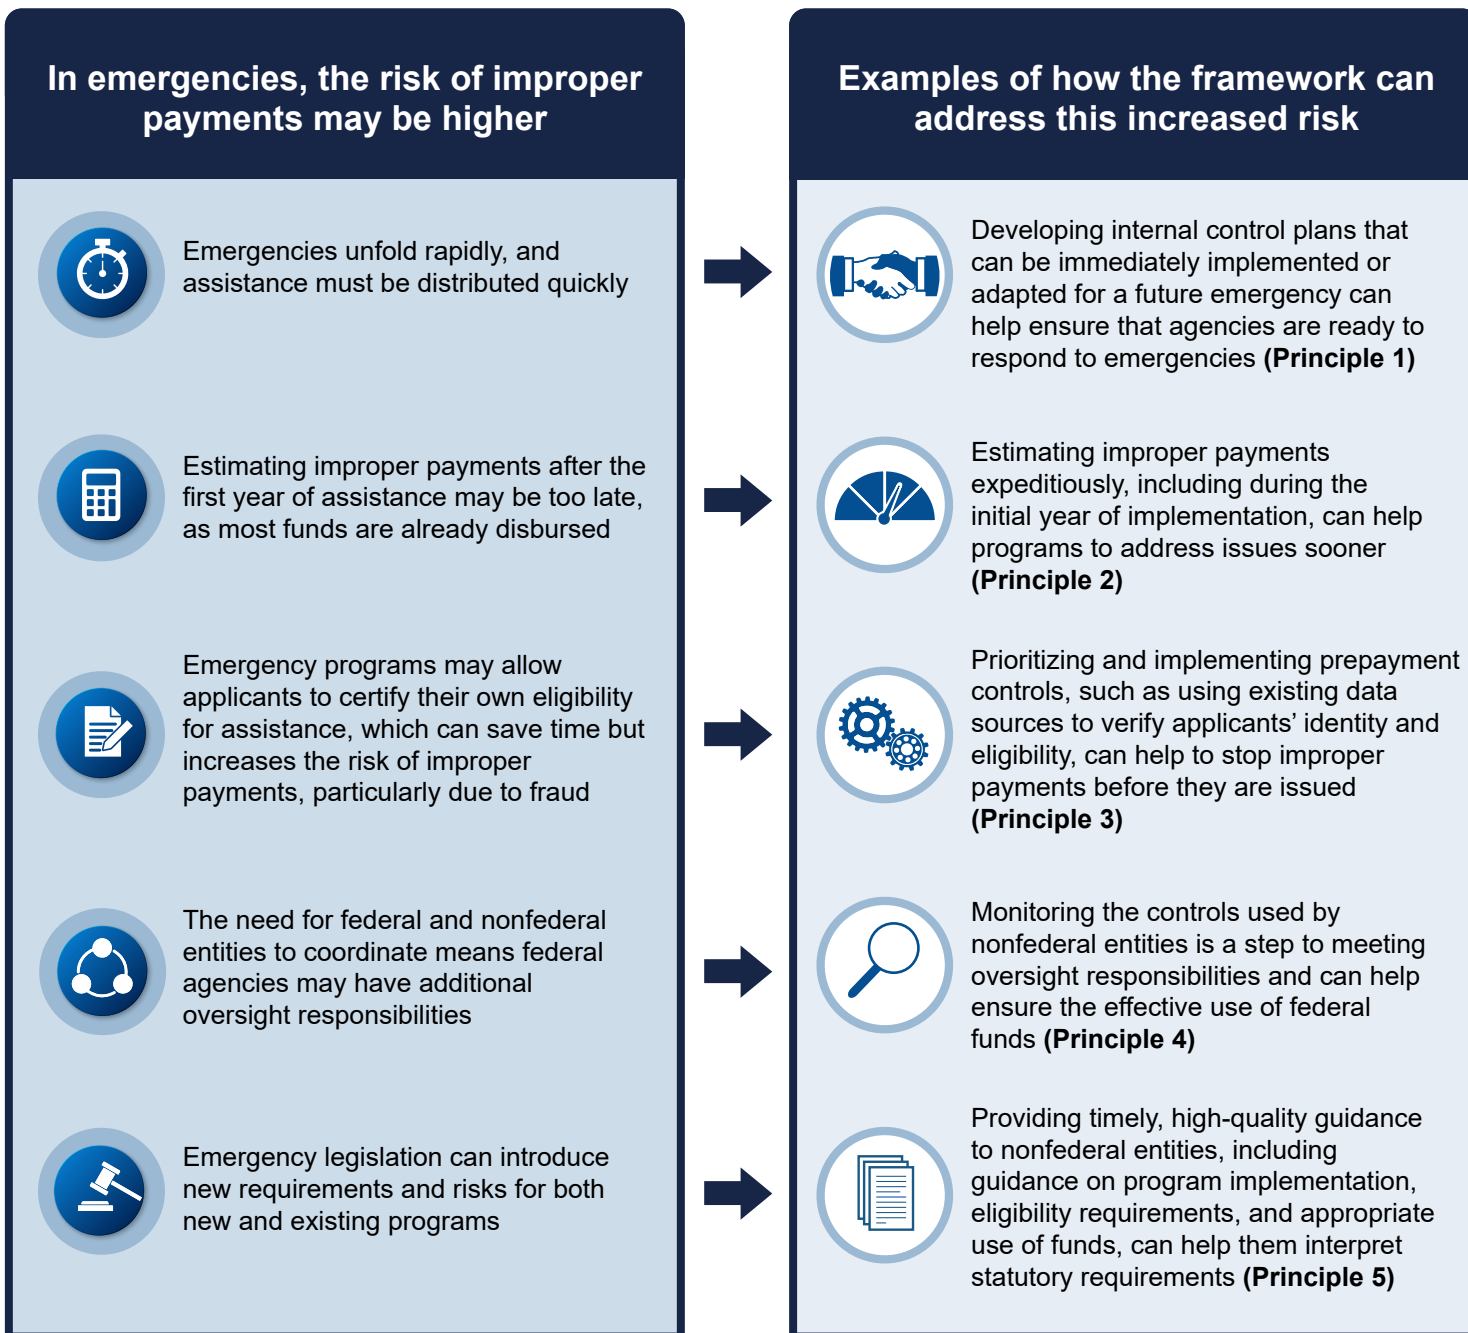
In emergencies, the risk of improper payments may be higher

Emergencies unfold rapidly, and assistance must be distributed quickly

Estimating improper payments after the first year of assistance may be too late, as most funds are already disbursed

Emergency programs may allow applicants to certify their own eligibility for assistance, which can save time but increases the risk of improper payments, particularly due to fraud

The need for federal and nonfederal entities to coordinate means federal agencies may have additional oversight responsibilities

Emergency legislation can introduce new requirements and risks for both new and existing programs

Examples of how the framework can address this increased risk

Developing internal control plans that can be immediately implemented or adapted for a future emergency can help ensure that agencies are ready to respond to emergencies **(Principle 1)**

Estimating improper payments expeditiously, including during the initial year of implementation, can help programs to address issues sooner **(Principle 2)**

Prioritizing and implementing prepayment controls, such as using existing data sources to verify applicants' identity and eligibility, can help to stop improper payments before they are issued **(Principle 3)**

Monitoring the controls used by nonfederal entities is a step to meeting oversight responsibilities and can help ensure the effective use of federal funds **(Principle 4)**

Providing timely, high-quality guidance to nonfederal entities, including guidance on program implementation, eligibility requirements, and appropriate use of funds, can help them interpret statutory requirements **(Principle 5)**